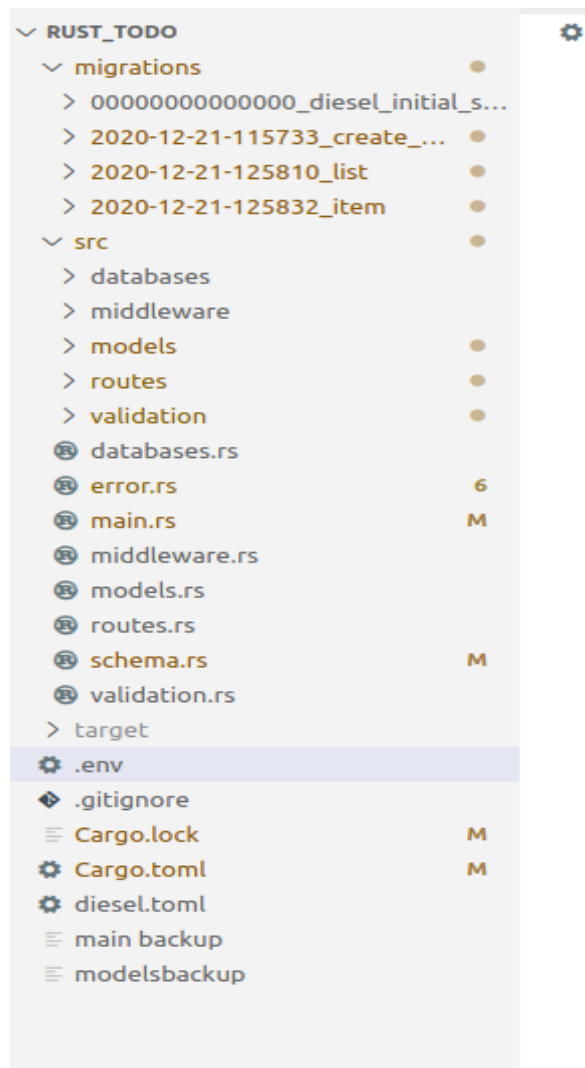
RUST_TODO
migrations
00000000000000_diesel_initial_s...
2020-12-21-115733_create_...
2020-12-21-125810_list
2020-12-21-125832_item
src
databases
middleware
models
routes
validation
databases.rs
error.rs 6
main.rs M
middleware.rs
models.rs
routes.rs
schema.rs M
validation.rs
target
.env
.gitignore
Cargo.lock M
Cargo.toml M
diesel.toml
main backup
modelsbackup